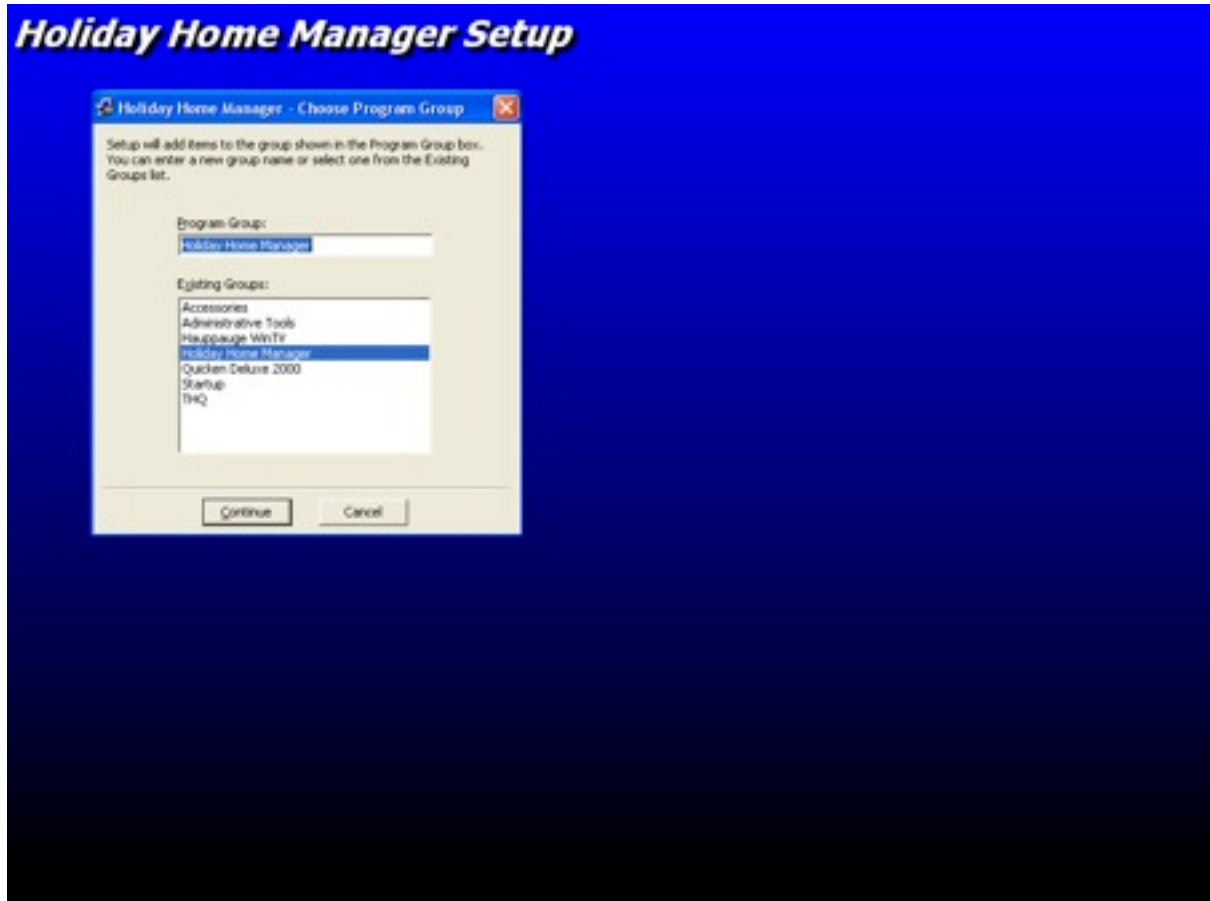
Holiday Home Manager Setup

Holiday Home Manager - Choose Program Group

Setup will add items to the group shown in the Program Group box. You can enter a new group name or select one from the Existing Groups list.

Program Group:

Holiday Home Manager

Existing Groups:

Accessories
Administrative Tools
Hauppauge WinTV
Holiday Home Manager
Quicken Deluxe 2000
Startup
THQ

Continue

Cancel